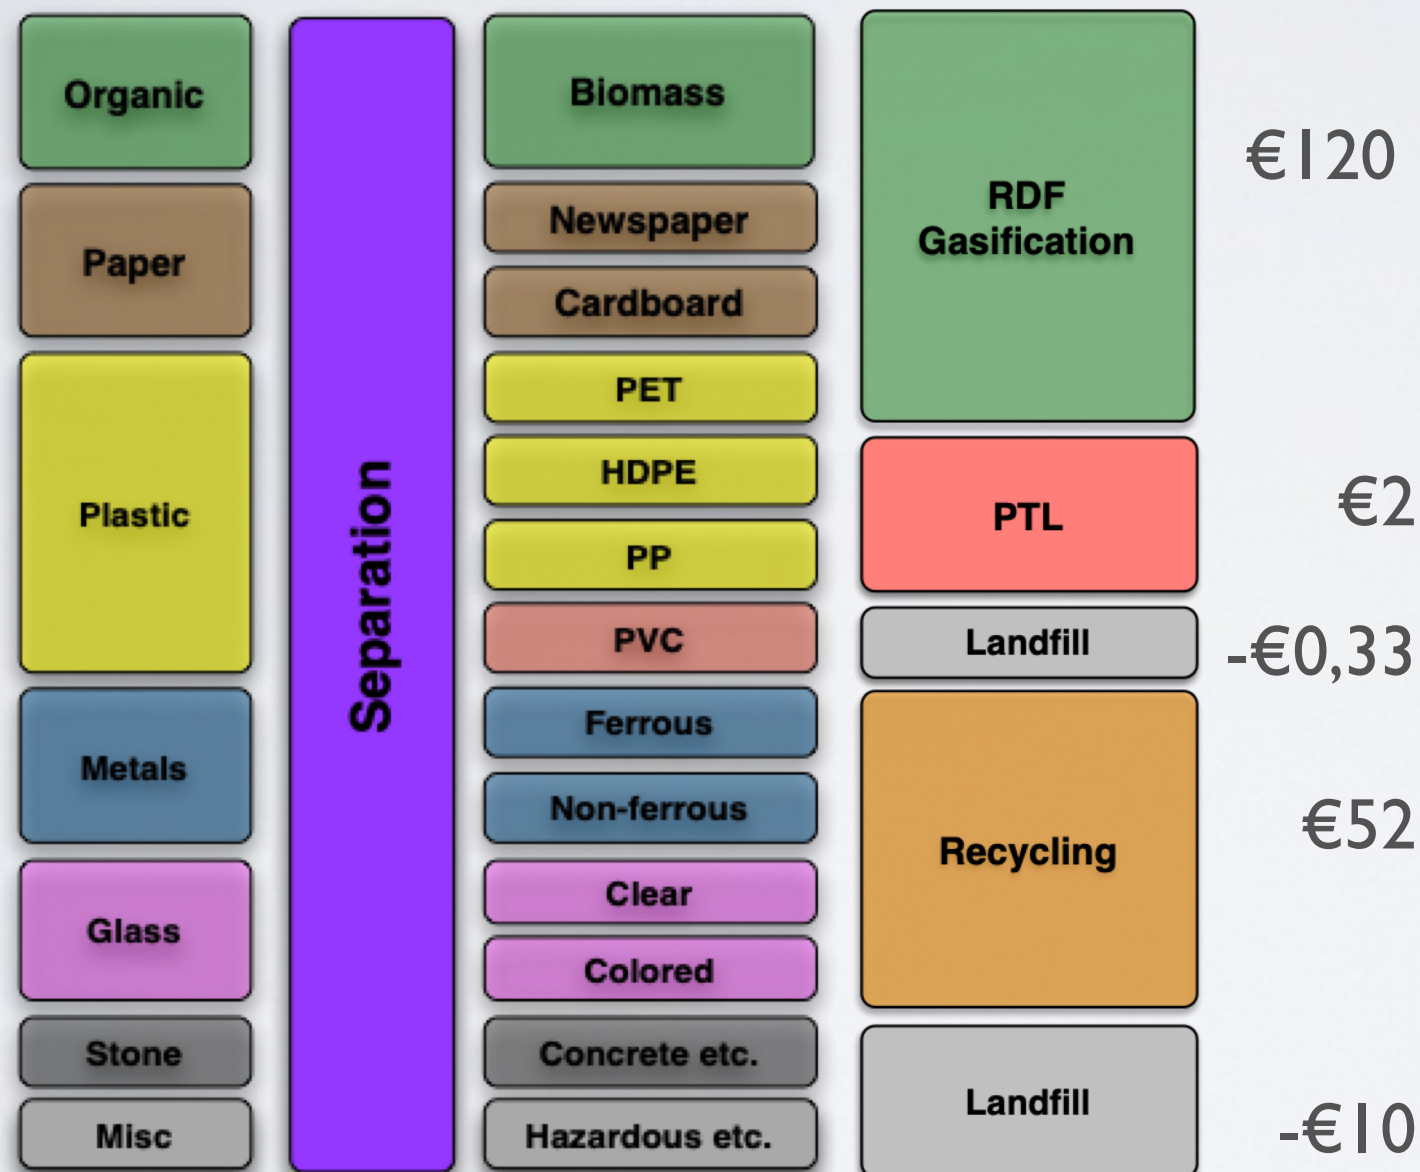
Organic

Paper

Plastic

Metals

Glass

Stone

Misc

Separation

Biomass

Newspaper

Cardboard

PET

HDPE

PP

PVC

Ferrous

Non-ferrous

Clear

Colored

Concrete etc.

Hazardous etc.

RDF Gasification

PTL

Landfill

Recycling

Landfill

€120

€2

-€0,33

€52

-€10